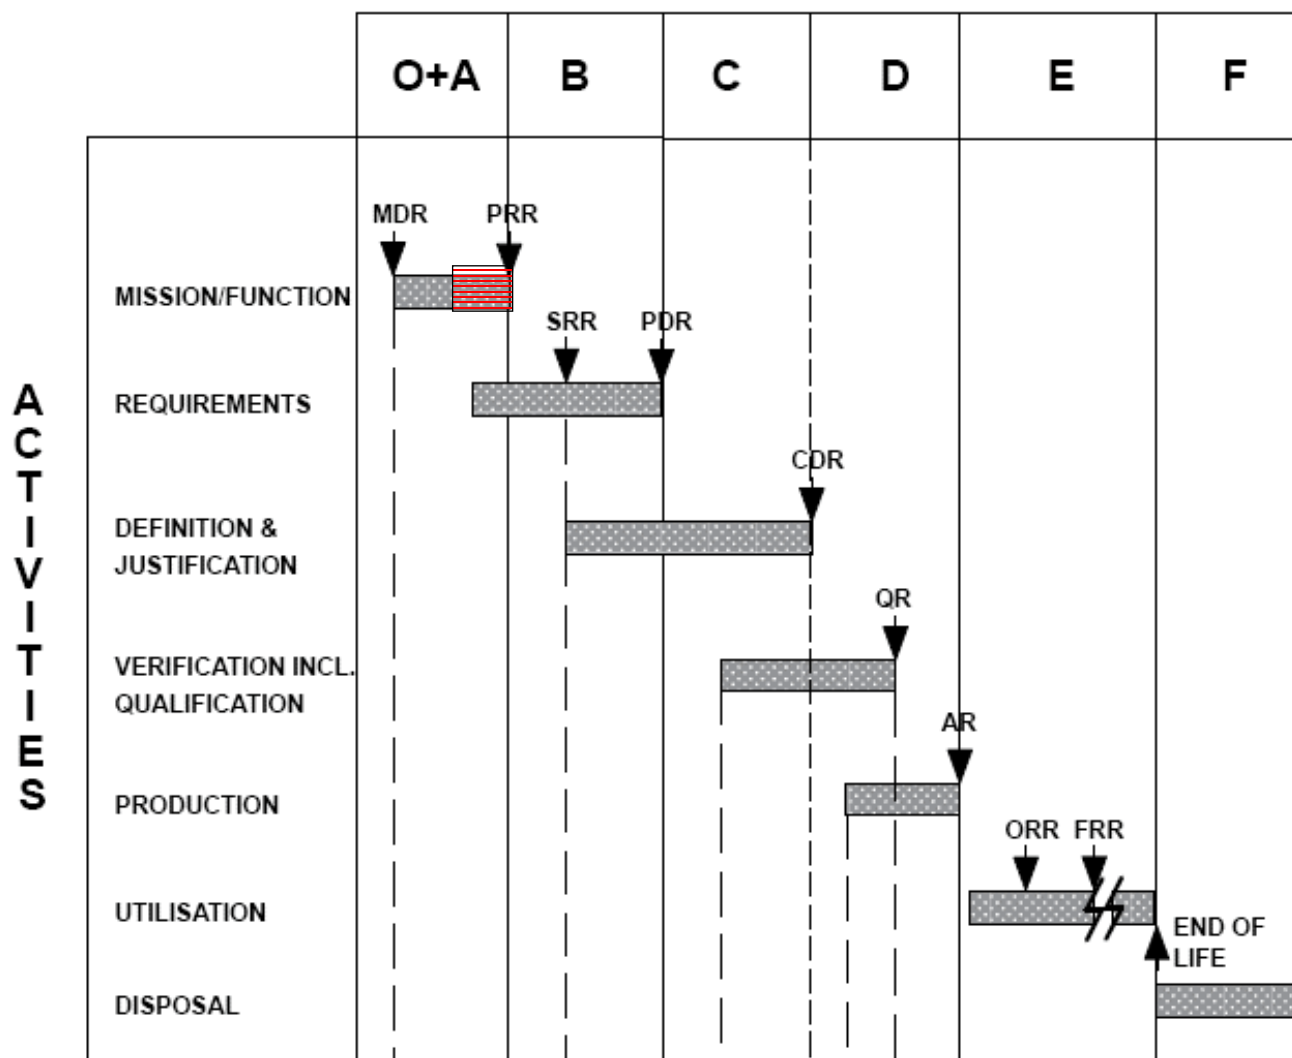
| | O+A | B | C | D | E | F |
|---|---|---|---|---|---|---|

ACTIVITIES

MDR PRR

MISSION/FUNCTION

SRR PDR

REQUIREMENTS

CDR

DEFINITION & JUSTIFICATION

QR

VERIFICATION INCL. QUALIFICATION

AR

PRODUCTION

ORR FRR

UTILISATION

END OF LIFE

DISPOSAL